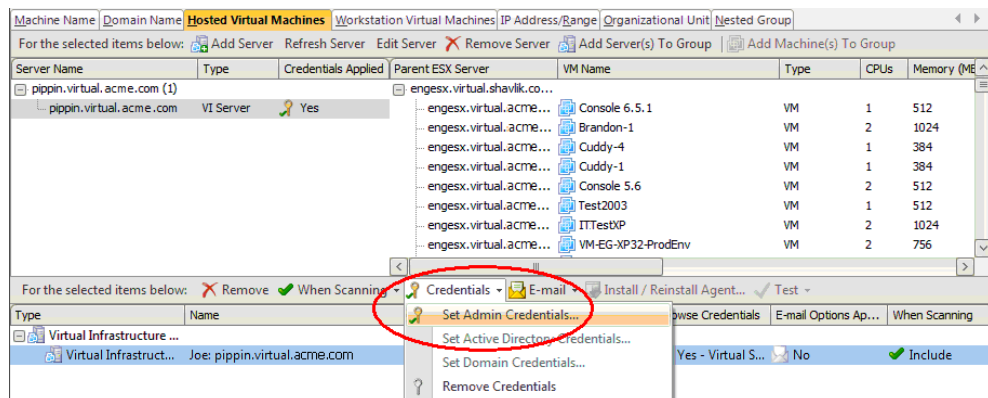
Machine Name | Domain Name | Hosted Virtual Machines | Workstation Virtual Machines | IP Address/Range | Organizational Unit | Nested Group

For the selected items below: Add Server  Refresh Server  Edit Server  Remove Server  Add Server(s) To Group  Add Machine(s) To Group

| Server Name | Type | Credentials Applied |
|---|---|---|
| pippin.virtual.acme.com (1) | | |
| pippin.virtual.acme.com | VI Server | Yes |

| Parent ESX Server | VM Name | Type | CPUs | Memory (MB |
|---|---|---|---|---|
| engesx.virtual.shavlik.co... | | | | |
| engesx.virtual.acme... | Console 6.5.1 | VM | 1 | 512 |
| engesx.virtual.acme... | Brandon-1 | VM | 2 | 1024 |
| engesx.virtual.acme... | Cuddy-4 | VM | 1 | 384 |
| engesx.virtual.acme... | Cuddy-1 | VM | 1 | 384 |
| engesx.virtual.acme... | Console 5.6 | VM | 2 | 512 |
| engesx.virtual.acme... | Test2003 | VM | 1 | 512 |
| engesx.virtual.acme... | ITTestXP | VM | 2 | 1024 |
| engesx.virtual.acme... | VM-EG-XP32-ProdEnv | VM | 2 | 756 |

For the selected items below: Remove  When Scanning  Credentials  E-mail  Install / Reinstall Agent...  Test

| Type | Name | owse Credentials | E-mail Options Ap... | When Scanning |
|---|---|---|---|---|
| Virtual Infrastructure ... | | | | |
| Virtual Infrastruct... | Joe: pippin.virtual.acme.com | Yes - Virtual S... | No | Include |

Set Admin Credentials...
Set Active Directory Credentials...
Set Domain Credentials...
Remove Credentials